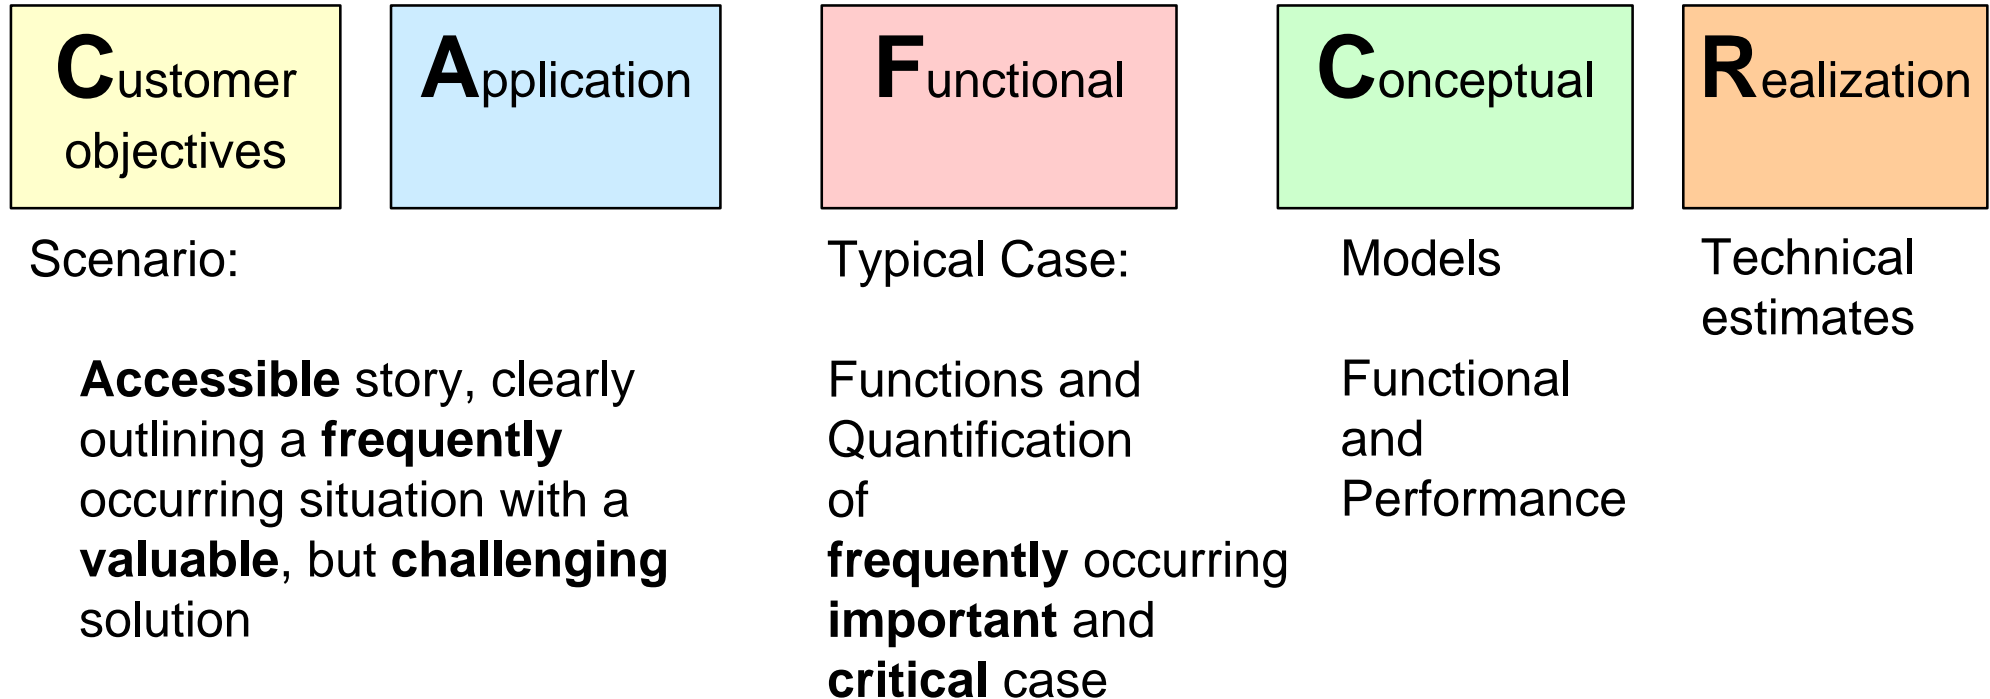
Customer objectives

Application

Functional

Conceptual

Realization

Scenario:

Accessible story, clearly outlining a frequently occurring situation with a valuable, but challenging solution

Typical Case:

Functions and Quantification of frequently occurring important and critical case

Models

Functional and Performance

Technical estimates